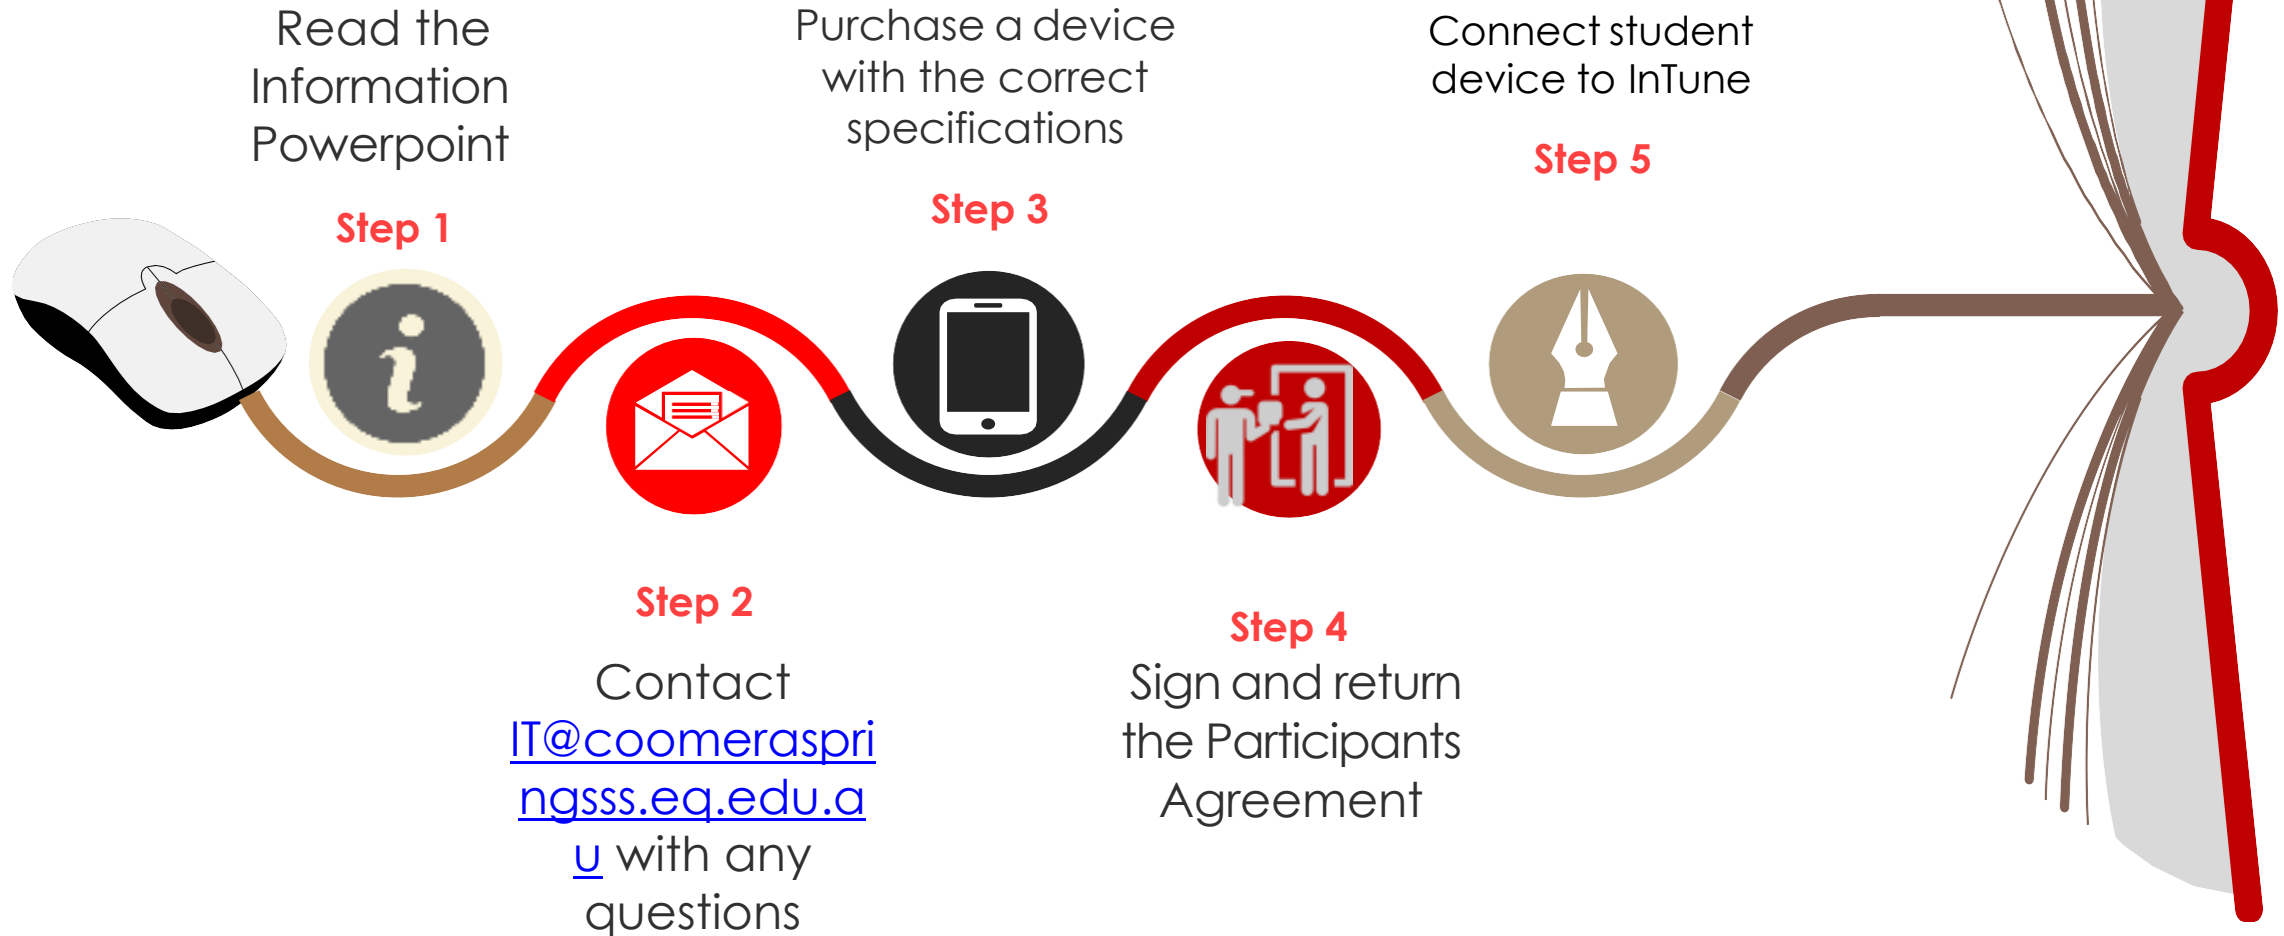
Read the Information Powerpoint

Step 1

Purchase a device with the correct specifications

Step 3

Connect student device to InTune

Step 5

Step 2

Contact IT@coomeraspringsss.eq.edu.au with any questions

Step 4

Sign and return the Participants Agreement